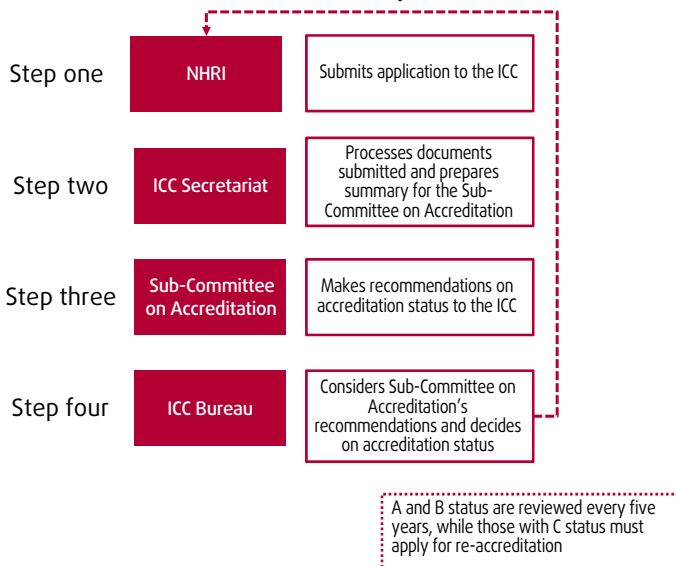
Step one

NHRI

Submits application to the ICC

Step two

ICC Secretariat

Processes documents submitted and prepares summary for the Sub-Committee on Accreditation

Step three

Sub-Committee on Accreditation

Makes recommendations on accreditation status to the ICC

Step four

ICC Bureau

Considers Sub-Committee on Accreditation's recommendations and decides on accreditation status

A and B status are reviewed every five years, while those with C status must apply for re-accreditation